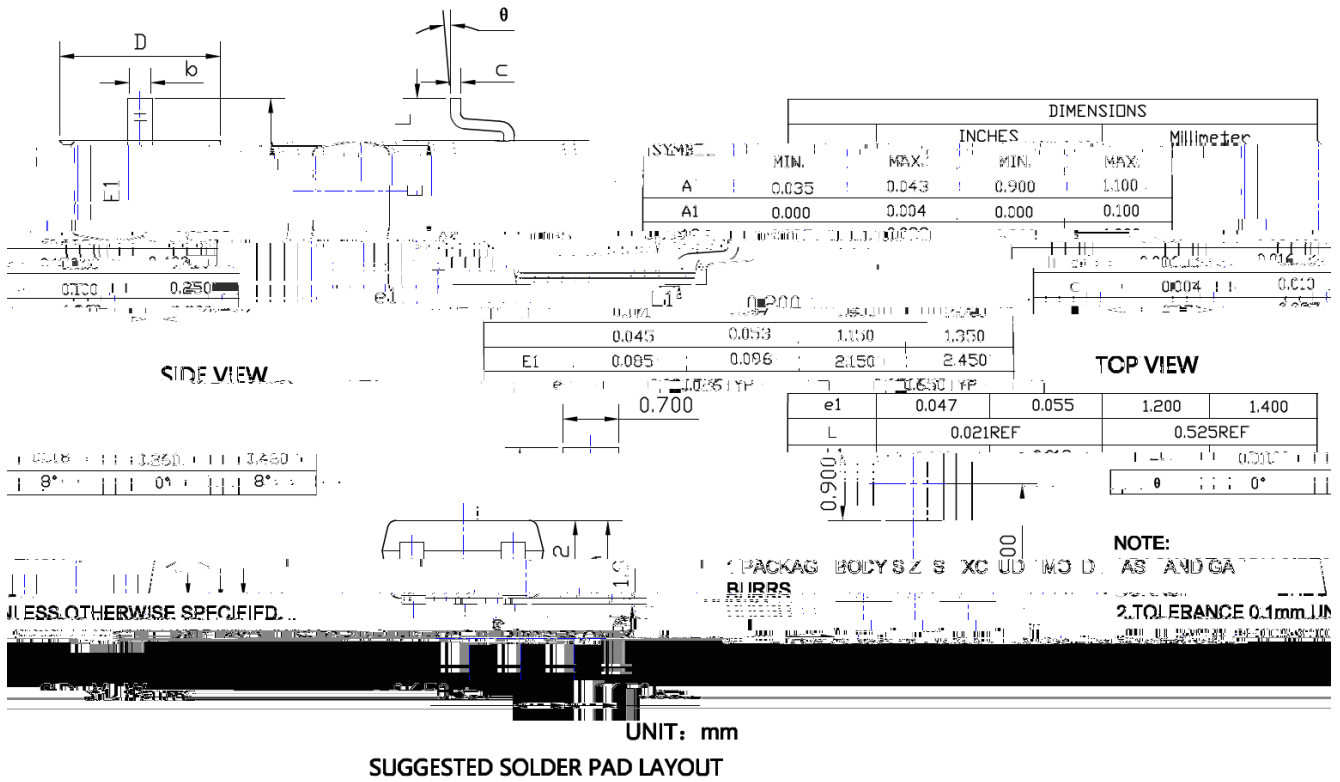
D
b
θ
c
E1
e1
L1
SIDE VIEW
TOP VIEW

| SYMBOL | INCHES MIN. | INCHES MAX. | Millimeter MIN. | Millimeter MAX. |
|---|---|---|---|---|
| A | 0.035 | 0.043 | 0.900 | 1.100 |
| A1 | 0.000 | 0.004 | 0.000 | 0.100 |
| | 0.045 | 0.053 | 1.150 | 1.350 |
| E1 | 0.085 | 0.096 | 2.150 | 2.450 |
| e | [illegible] TYP | | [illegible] TYP | |
| e1 | 0.047 | 0.055 | 1.200 | 1.400 |
| L | 0.021REF | | 0.525REF | |
| | 0.018 | | 1.260 | 1.460 |
| θ | 8° | 0° | 8° | 0° |
| c | | 0.004 | | 0.010 |

0.700
0.900
2
1.0
0.250
0.100

NOTE:
1.PACKAG BODY S Z S XC UD MO D AS AND GA BURRS
UNLESS OTHERWISE SPECIFIED
2.TOLERANCE 0.1mm UN
UNIT: mm
SUGGESTED SOLDER PAD LAYOUT